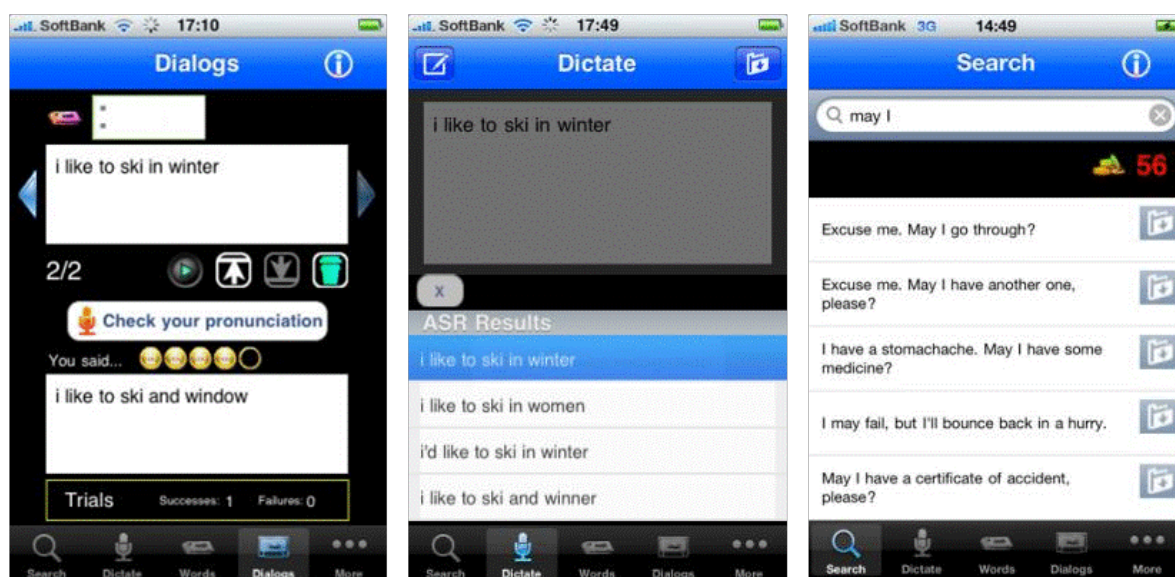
SoftBank 17:10

Dialogs

i like to ski in winter

2/2

Check your pronunciation

You said...

i like to ski and window

Trials Successes: 1 Failures: 0

Search Dictate Words Dialogs More

SoftBank 17:49

Dictate

i like to ski in winter

x

ASR Results

i like to ski in winter

i like to ski in women

i'd like to ski in winter

i like to ski and winner

Search Dictate Words Dialogs More

SoftBank 3G 14:49

Search

may I

56

Excuse me. May I go through?

Excuse me. May I have another one, please?

I have a stomachache. May I have some medicine?

I may fail, but I'll bounce back in a hurry.

May I have a certificate of accident, please?

Search Dictate Words Dialogs More